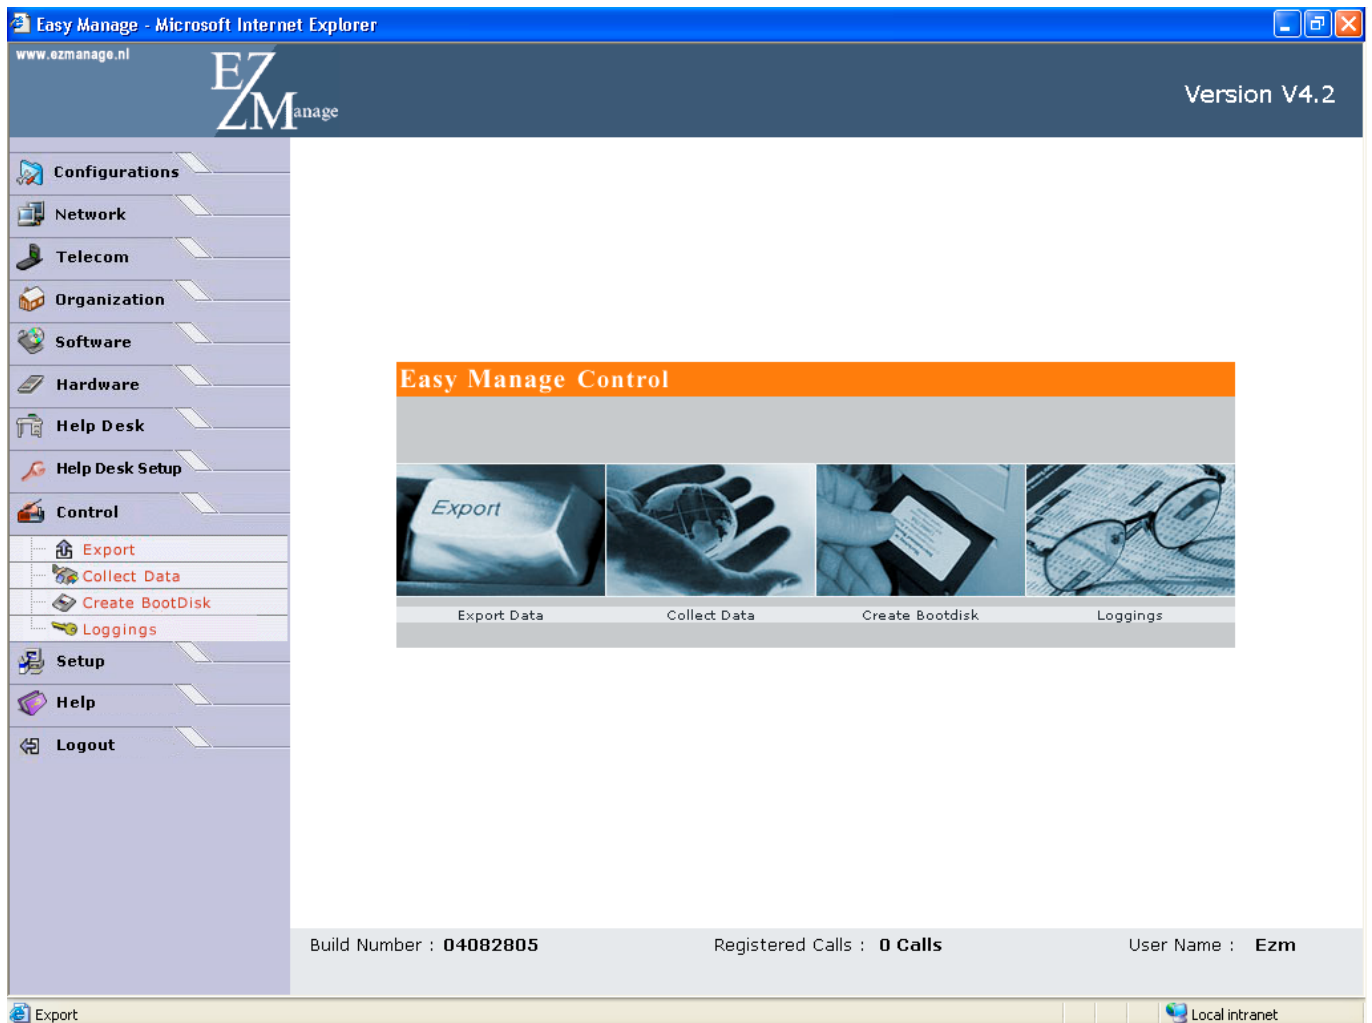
Easy Manage - Microsoft Internet Explorer

www.ezmanage.nl

EZManage

Version V4.2

Configurations
Network
Telecom
Organization
Software
Hardware
Help Desk
Help Desk Setup
Control
Export
Collect Data
Create BootDisk
Loggings
Setup
Help
Logout

Easy Manage Control

Export

Export Data
Collect Data
Create Bootdisk
Loggings

Build Number : 04082805
Registered Calls : 0 Calls
User Name : Ezm

Export
Local intranet